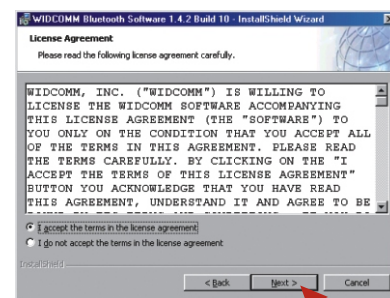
WIDCOMM Bluetooth Software 1.4.2 Build 10 - InstallShield Wizard

License Agreement

Please read the following license agreement carefully.

WIDCOMM, INC. ("WIDCOMM") IS WILLING TO LICENSE THE WIDCOMM SOFTWARE ACCOMPANYING THIS LICENSE AGREEMENT (THE "SOFTWARE") TO YOU ONLY ON THE CONDITION THAT YOU ACCEPT ALL OF THE TERMS IN THIS AGREEMENT. PLEASE READ THE TERMS CAREFULLY. BY CLICKING ON THE "I ACCEPT THE TERMS OF THIS LICENSE AGREEMENT" BUTTON YOU ACKNOWLEDGE THAT YOU HAVE READ THIS AGREEMENT, UNDERSTAND IT AND AGREE TO BE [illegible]

I accept the terms in the license agreement

I do not accept the terms in the license agreement

InstallShield

< Back

Next >

Cancel